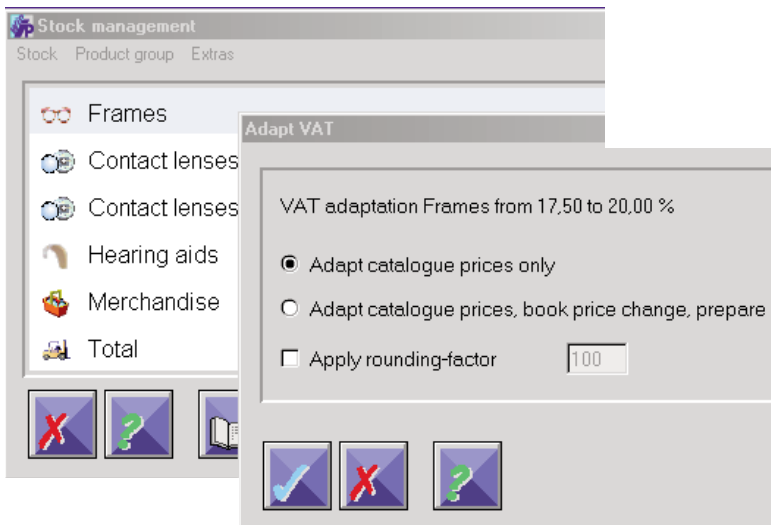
Stock management
Stock Product group Extras

Frames
Contact lenses
Contact lenses
Hearing aids
Merchandise
Total

Adapt VAT

VAT adaptation Frames from 17,50 to 20,00 %

Adapt catalogue prices only

Adapt catalogue prices, book price change, prepare

Apply rounding-factor 100